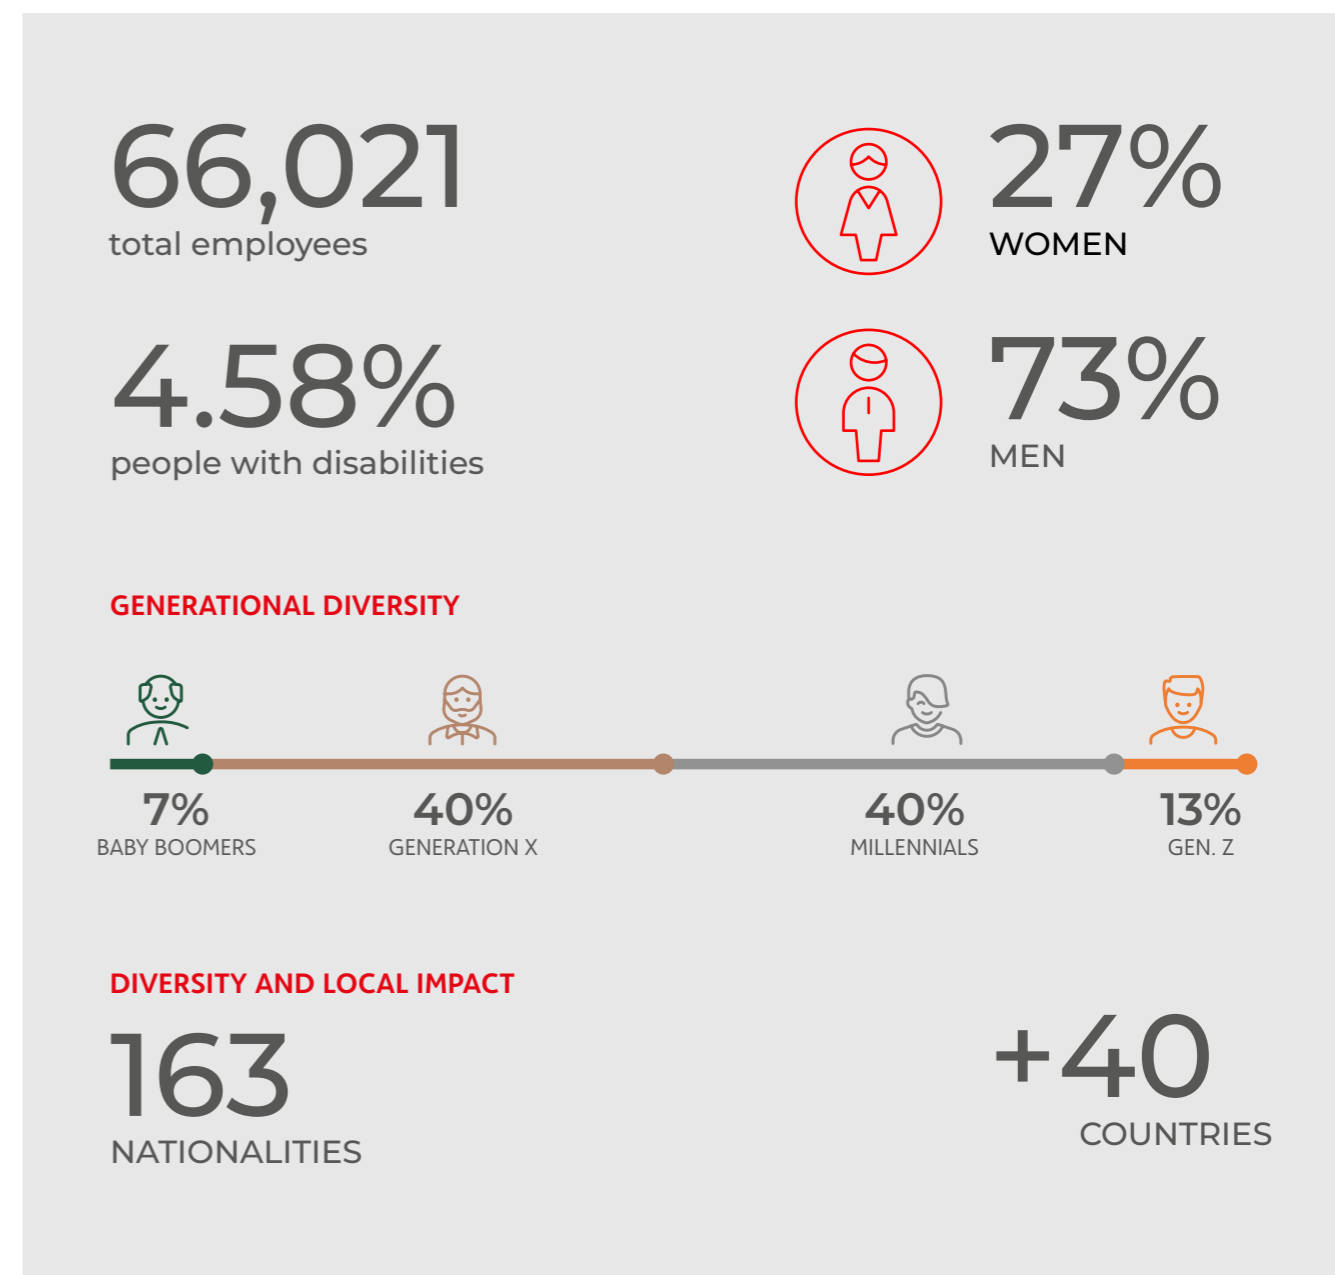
66,021
total employees

27%
WOMEN

4.58%
people with disabilities

73%
MEN

GENERATIONAL DIVERSITY

7%
BABY BOOMERS

40%
GENERATION X

40%
MILLENNIALS

13%
GEN. Z

DIVERSITY AND LOCAL IMPACT

163
NATIONALITIES

+40
COUNTRIES